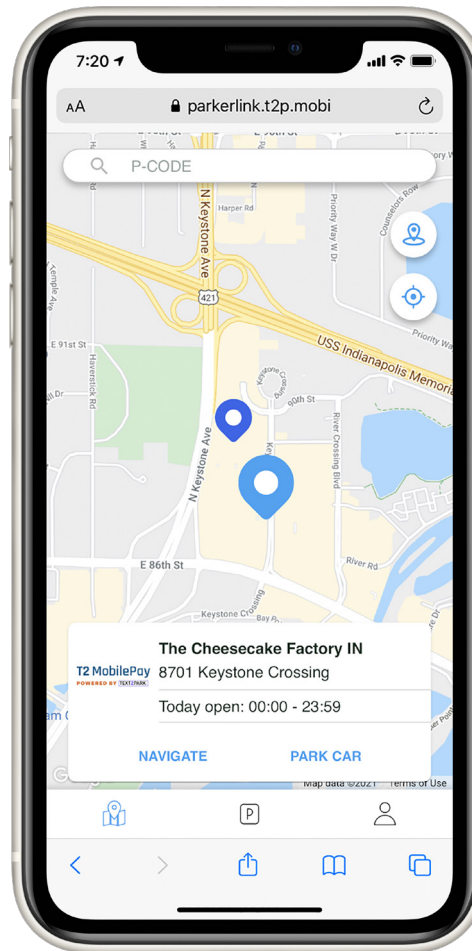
7:20

AA parkerlink.t2p.mobi

P-CODE

Harper Rd

N Keystone Ave

Counselors Row

Priority Way W Dr

421

Priority Way

E 91st St

Haverstick Rd

USS Indianapolis Memorial

Keystone Crossing

90th St

River Crossing Blvd

N Keystone Ave

E 86th St

River Rd

Keystone Crossing

Bay Pl

The Cheesecake Factory IN

T2 MobilePay POWERED BY TEXT2PARK

8701 Keystone Crossing

Today open: 00:00 - 23:59

NAVIGATE

PARK CAR

Map data ©2021 Terms of Use

P